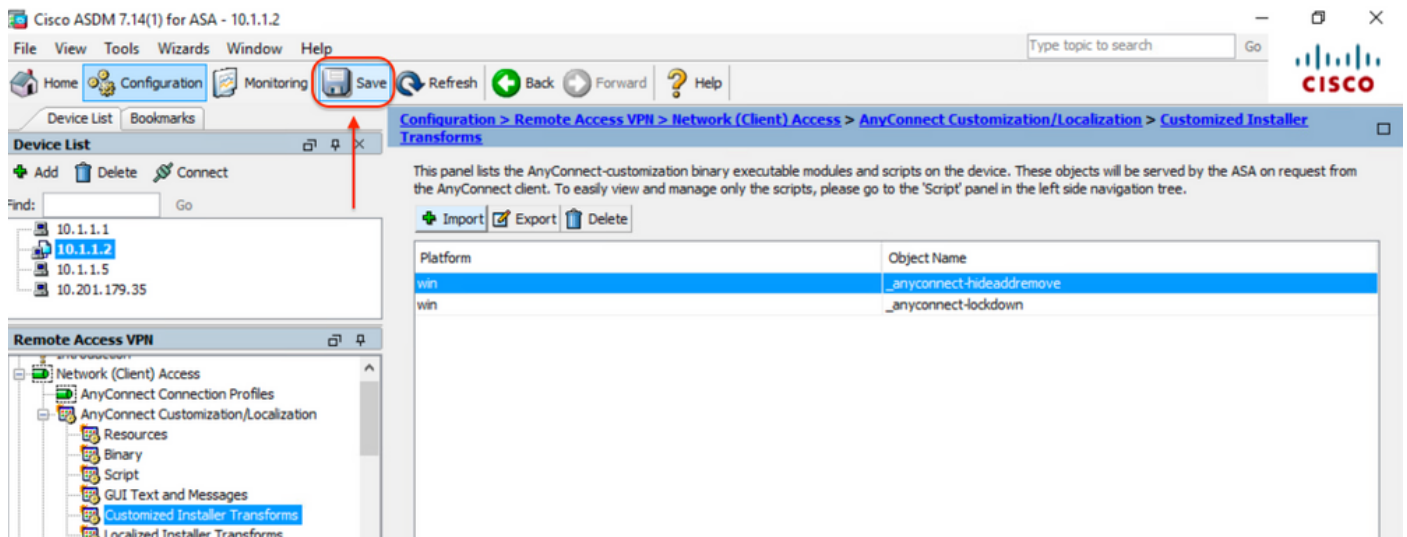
Cisco ASDM 7.14(1) for ASA - 10.1.1.2

File View Tools Wizards Window Help

Type topic to search Go

cisco

Home Configuration Monitoring Save Refresh Back Forward Help

Device List Bookmarks

Device List

Add Delete Connect

Find: Go

10.1.1.1
10.1.1.2
10.1.1.5
10.201.179.35

Remote Access VPN

Introduction
Network (Client) Access
AnyConnect Connection Profiles
AnyConnect Customization/Localization
Resources
Binary
Script
GUI Text and Messages
Customized Installer Transforms
Localized Installer Transforms

Configuration > Remote Access VPN > Network (Client) Access > AnyConnect Customization/Localization > Customized Installer Transforms

This panel lists the AnyConnect-customization binary executable modules and scripts on the device. These objects will be served by the ASA on request from the AnyConnect client. To easily view and manage only the scripts, please go to the 'Script' panel in the left side navigation tree.

Import Export Delete

| Platform | Object Name |
|---|---|
| win | _anyconnect-hideaddremove |
| win | _anyconnect-lockdown |